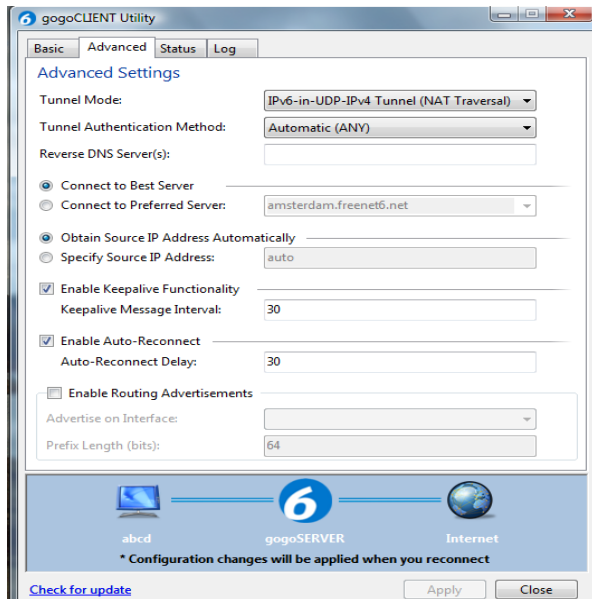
6 gogoCLIENT Utility

Basic | Advanced | Status | Log

Advanced Settings

Tunnel Mode: IPv6-in-UDP-IPv4 Tunnel (NAT Traversal)

Tunnel Authentication Method: Automatic (ANY)

Reverse DNS Server(s):

Connect to Best Server

Connect to Preferred Server: amsterdam.freenet6.net

Obtain Source IP Address Automatically

Specify Source IP Address: auto

Enable Keepalive Functionality

Keepalive Message Interval: 30

Enable Auto-Reconnect

Auto-Reconnect Delay: 30

Enable Routing Advertisements

Advertise on Interface:

Prefix Length (bits): 64

abcd

6

gogoSERVER

Internet

* Configuration changes will be applied when you reconnect

Check for update

Apply

Close